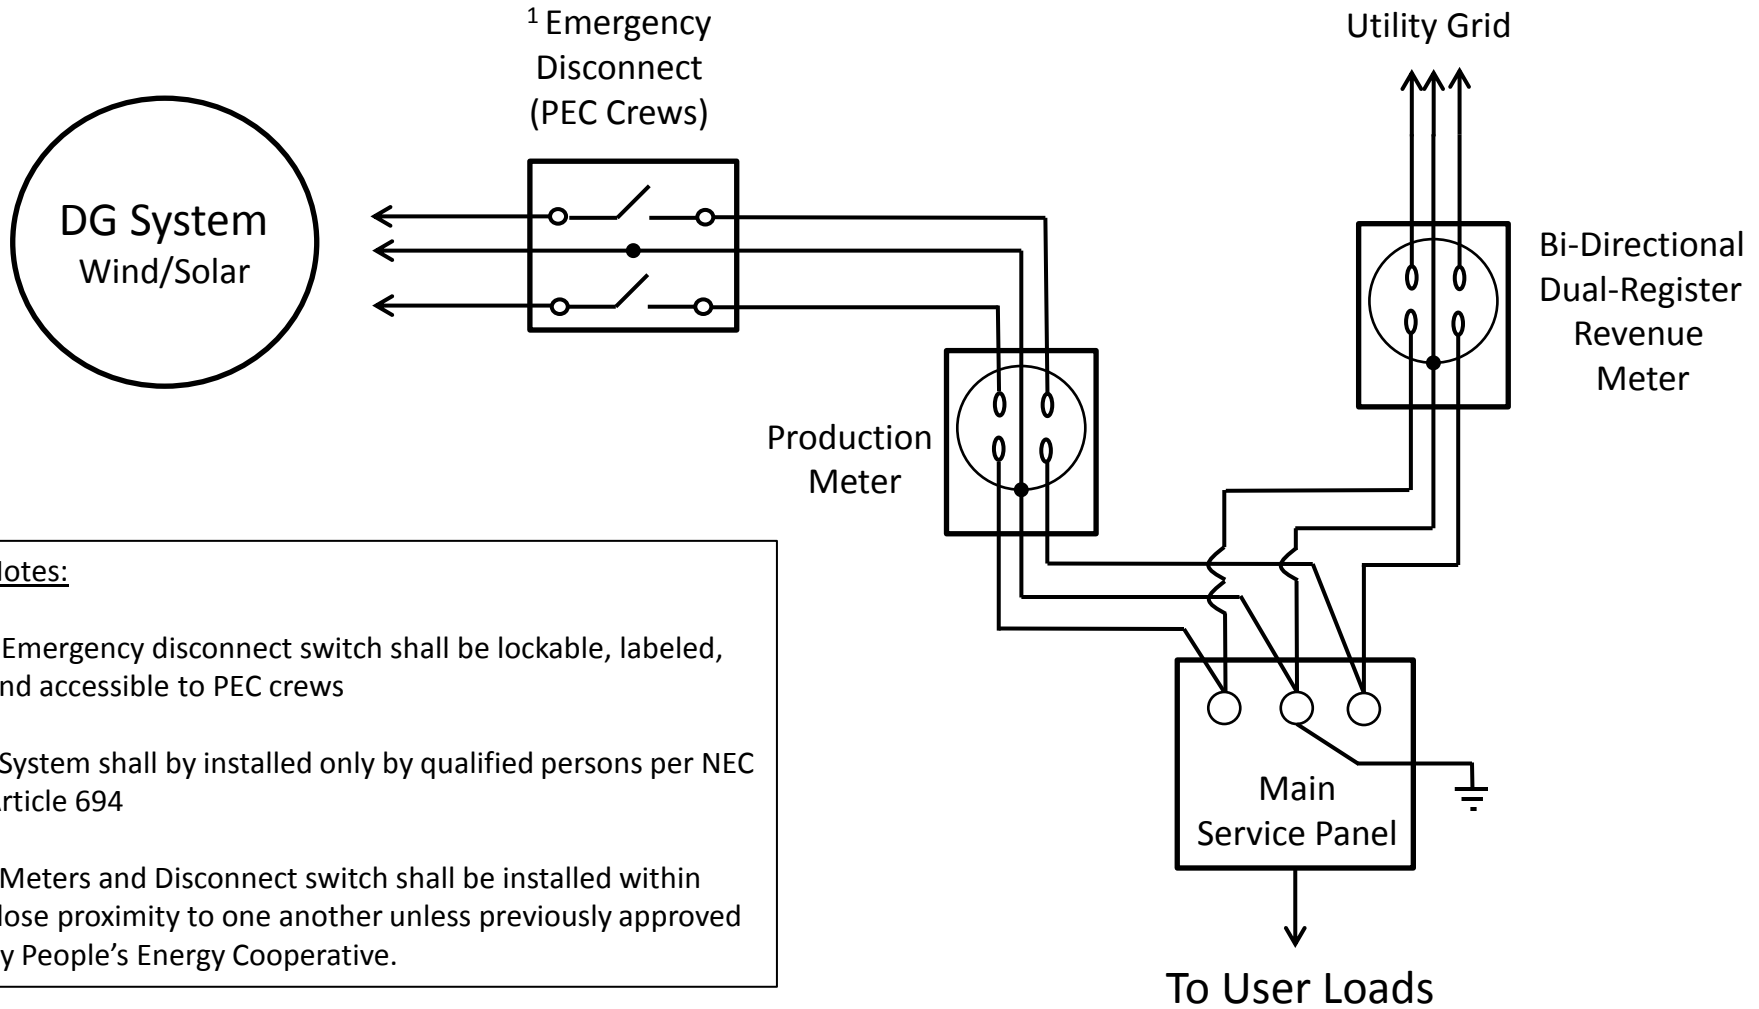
$^1$ Emergency Disconnect (PEC Crews)

Utility Grid

DG System
Wind/Solar

Bi-Directional Dual-Register Revenue Meter

Production Meter

Main Service Panel

To User Loads

Notes:

Emergency disconnect switch shall be lockable, labeled, nd accessible to PEC crews

System shall by installed only by qualified persons per NEC rticle 694

Meters and Disconnect switch shall be installed within lose proximity to one another unless previously approved y People's Energy Cooperative.